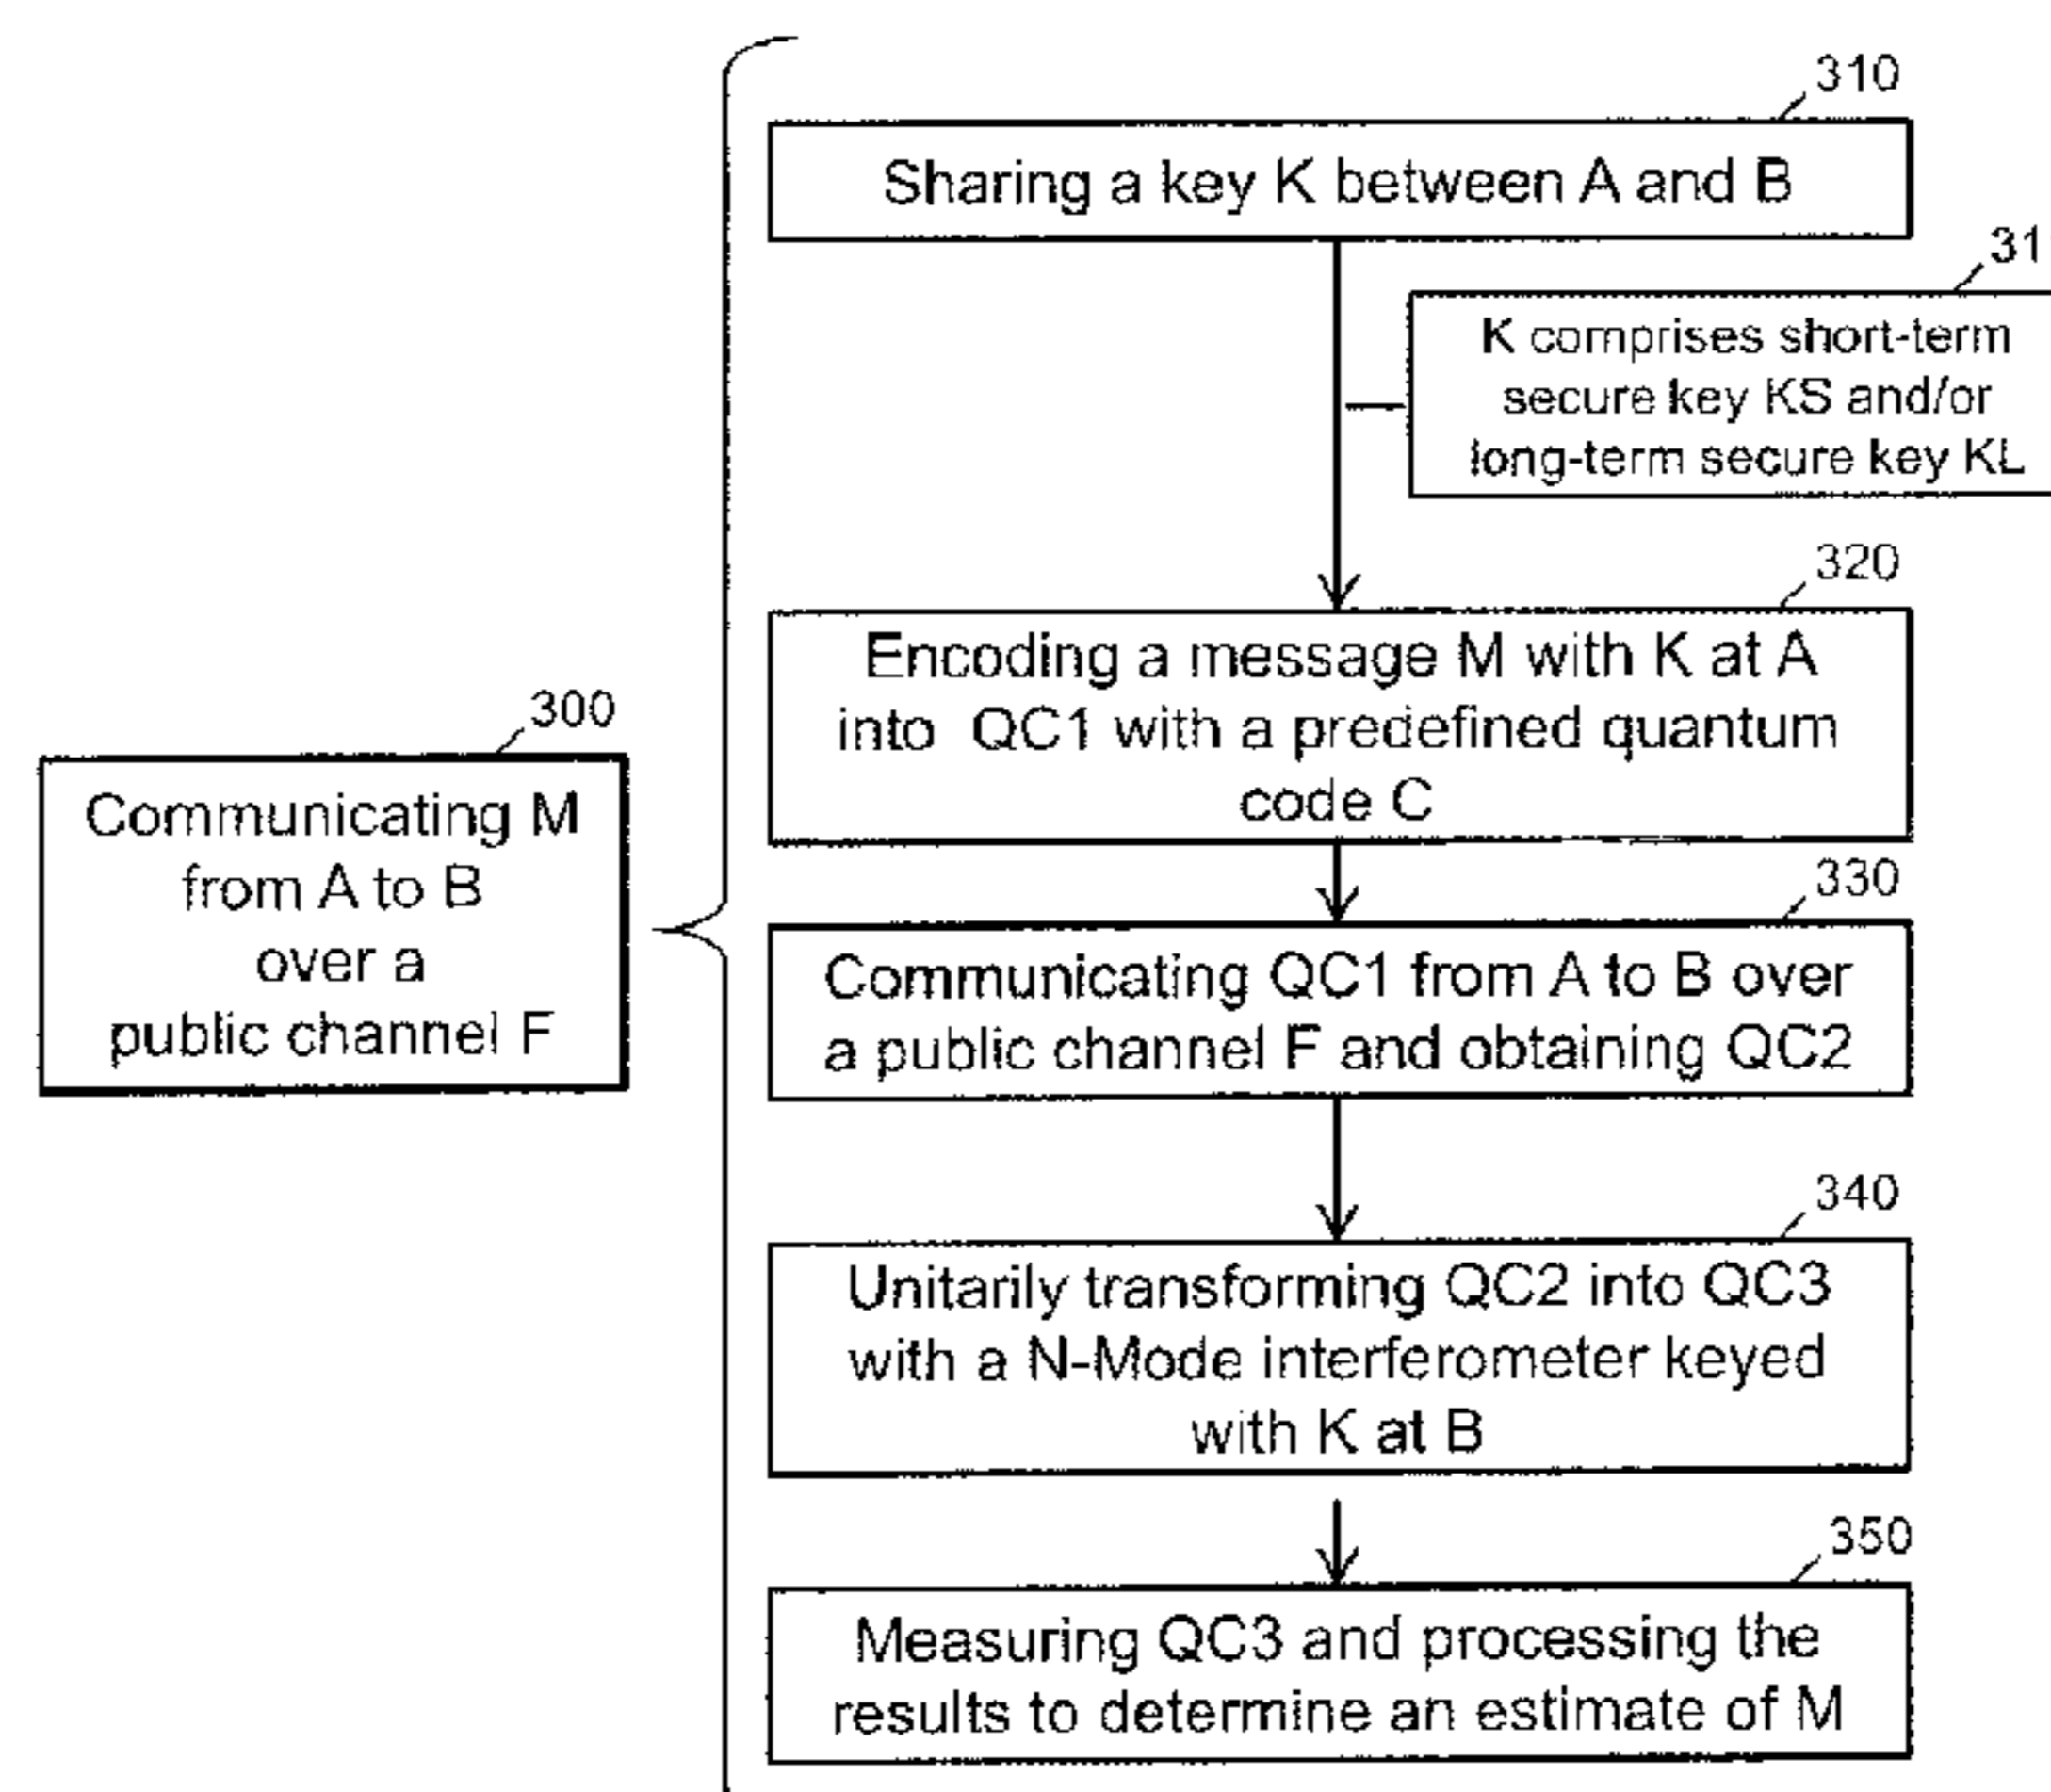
300

Communicating M from A to B over a public channel F

310

Sharing a key K between A and B

31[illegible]

K comprises short-term secure key KS and/or long-term secure key KL

320

Encoding a message M with K at A into QC1 with a predefined quantum code C

330

Communicating QC1 from A to B over a public channel F and obtaining QC2

340

Unitarily transforming QC2 into QC3 with a N-Mode interferometer keyed with K at B

350

Measuring QC3 and processing the results to determine an estimate of M